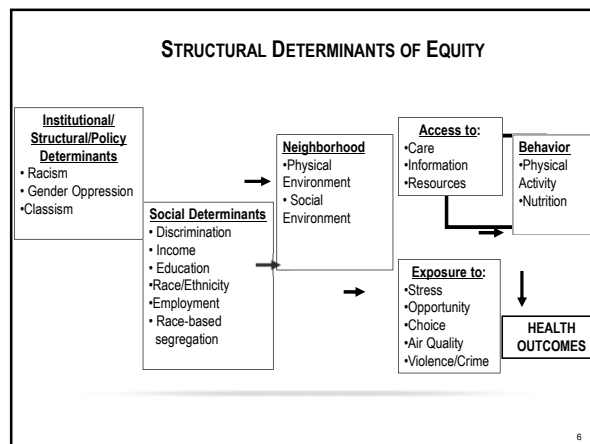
STRUCTURAL DETERMINANTS OF EQUITY

Institutional/ Structural/Policy Determinants
• Racism
• Gender Oppression
•Classism

Social Determinants
• Discrimination
• Income
• Education
•Race/Ethnicity
•Employment
• Race-based segregation

Neighborhood
•Physical Environment
• Social Environment

Access to:
•Care
•Information
•Resources

Behavior
•Physical Activity
•Nutrition

Exposure to:
•Stress
•Opportunity
•Choice
•Air Quality
•Violence/Crime

HEALTH OUTCOMES

6